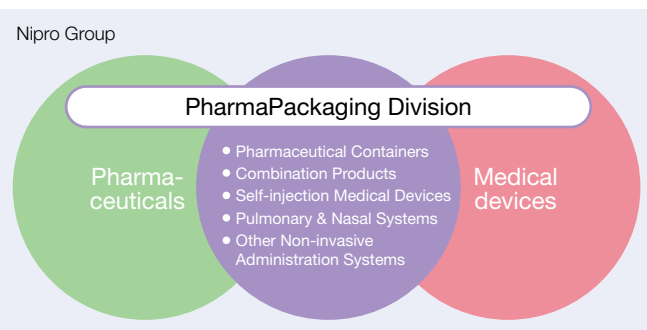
Nipro Group

PharmaPackaging Division

Pharmaceuticals

• Pharmaceutical Containers
• Combination Products
• Self-injection Medical Devices
• Pulmonary & Nasal Systems
• Other Non-invasive Administration Systems

Medical devices